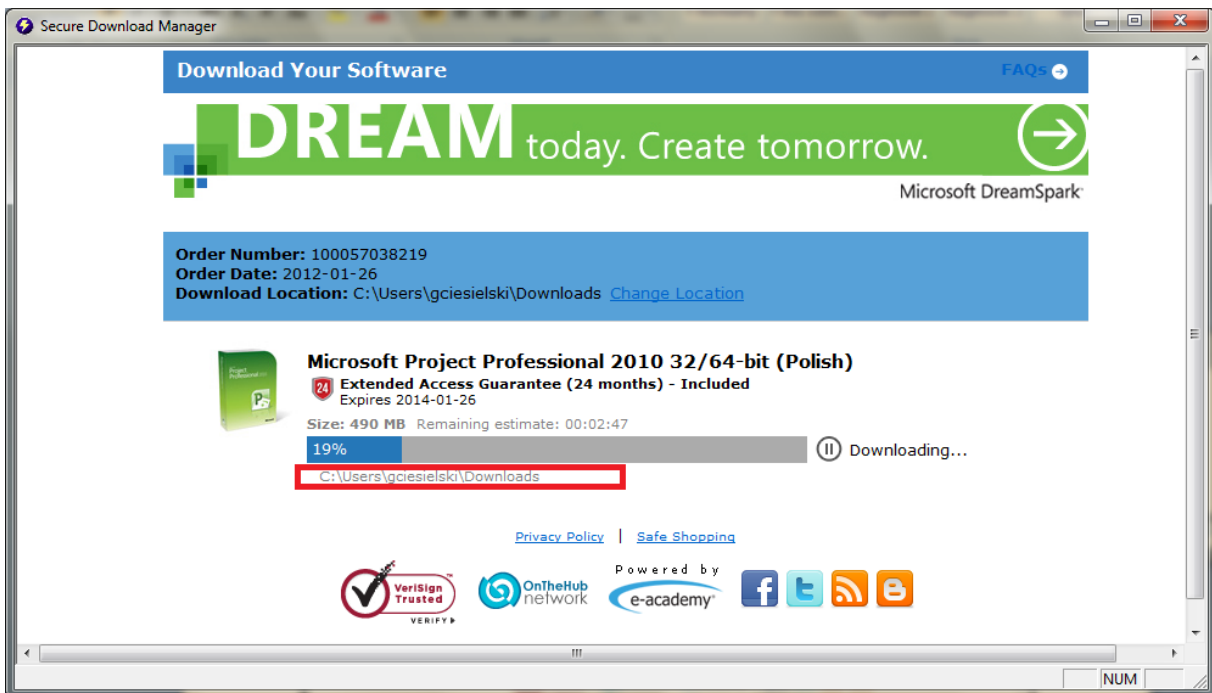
Secure Download Manager

Download Your Software

FAQs

DREAM today. Create tomorrow.

Microsoft DreamSpark

Order Number: 100057038219
Order Date: 2012-01-26
Download Location: C:\Users\gciesielski\Downloads Change Location

Microsoft Project Professional 2010 32/64-bit (Polish)

24 Extended Access Guarantee (24 months) - Included
Expires 2014-01-26

Size: 490 MB Remaining estimate: 00:02:47

19%

Downloading...

C:\Users\gciesielski\Downloads

Privacy Policy | Safe Shopping

VeriSign Trusted VERIFY

OnTheHub network

Powered by e-academy

NUM